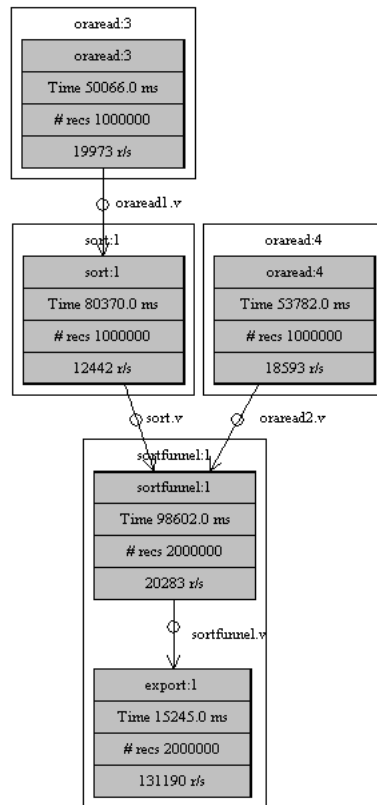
oraread:3

oraread:3

Time 50066.0 ms

# recs 1000000

19973 r/s

oraread1.v

sort:1

sort:1

Time 80370.0 ms

# recs 1000000

12442 r/s

oraread:4

oraread:4

Time 53782.0 ms

# recs 1000000

18593 r/s

sort.v

oraread2.v

sortfunnel:1

sortfunnel:1

Time 98602.0 ms

# recs 2000000

20283 r/s

sortfunnel.v

export:1

Time 15245.0 ms

# recs 2000000

131190 r/s